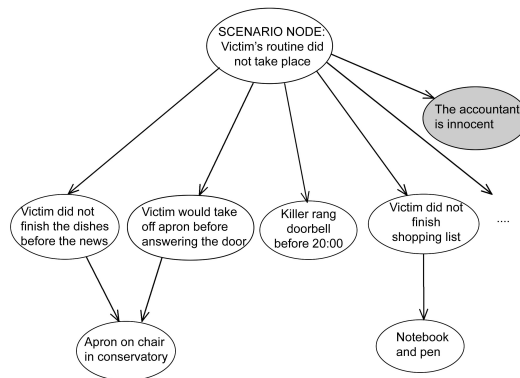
SCENARIO NODE: Victim's routine did not take place

The accountant is innocent

Victim did not finish the dishes before the news

Victim would take off apron before answering the door

Killer rang doorbell before 20:00

Victim did not finish shopping list

....

Apron on chair in conservatory

Notebook and pen